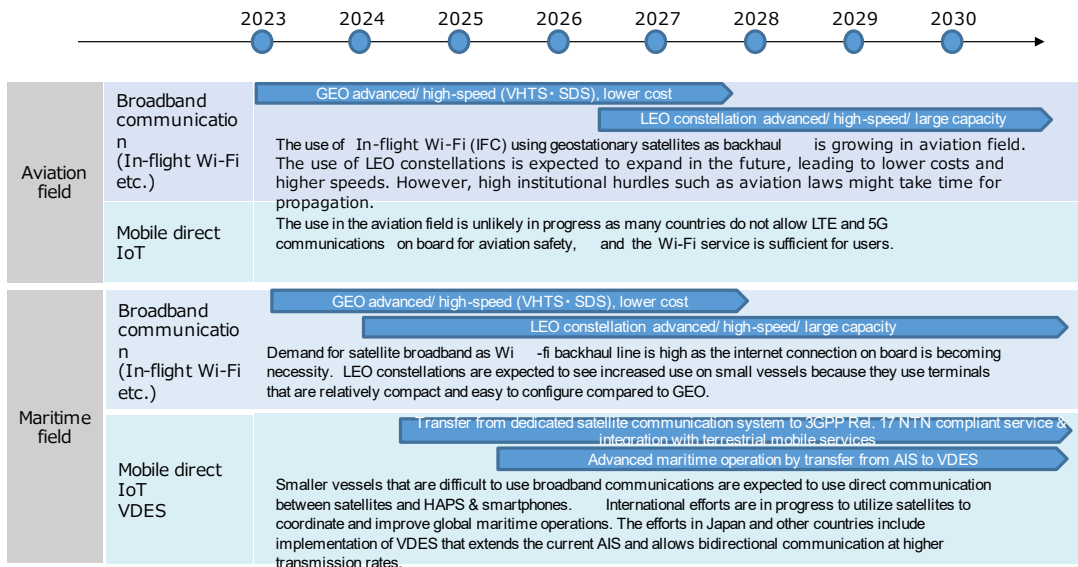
2023 2024 2025 2026 2027 2028 2029 2030

Aviation field

Broadband communication (In-flight Wi-Fi etc.)

GEO advanced/ high-speed (VHTS・SDS), lower cost

LEO constellation advanced/ high-speed/ large capacity

The use of In-flight Wi-Fi (IFC) using geostationary satellites as backhaul is growing in aviation field. The use of LEO constellations is expected to expand in the future, leading to lower costs and higher speeds. However, high institutional hurdles such as aviation laws might take time for propagation.

Mobile direct IoT

The use in the aviation field is unlikely in progress as many countries do not allow LTE and 5G communications on board for aviation safety, and the Wi-Fi service is sufficient for users.

Maritime field

Broadband communication (In-flight Wi-Fi etc.)

GEO advanced/ high-speed (VHTS・SDS), lower cost

LEO constellation advanced/ high-speed/ large capacity

Demand for satellite broadband as Wi -fi backhaul line is high as the internet connection on board is becoming necessity. LEO constellations are expected to see increased use on small vessels because they use terminals that are relatively compact and easy to configure compared to GEO.

Mobile direct IoT VDES

Transfer from dedicated satellite communication system to 3GPP Rel. 17 NTN compliant service & integration with terrestrial mobile services

Advanced maritime operation by transfer from AIS to VDES

Smaller vessels that are difficult to use broadband communications are expected to use direct communication between satellites and HAPS & smartphones. International efforts are in progress to utilize satellites to coordinate and improve global maritime operations. The efforts in Japan and other countries include implementation of VDES that extends the current AIS and allows bidirectional communication at higher transmission rates.